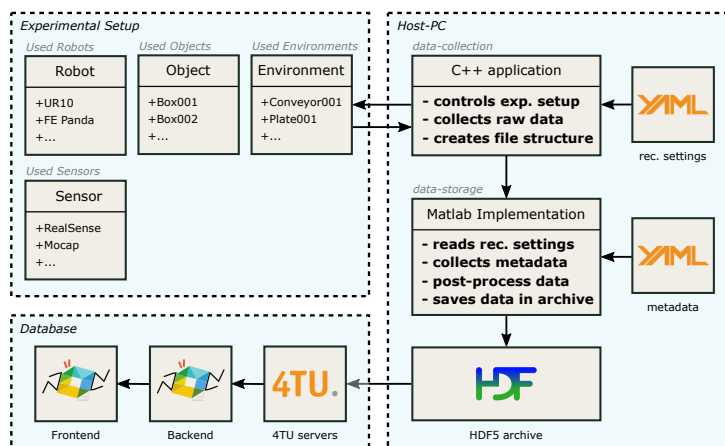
Experimental Setup

Used Robots

Robot

+UR10
+FE Panda
+...

Used Objects

Object

+Box001
+Box002
+...

Used Environments

Environment

+Conveyor001
+Plate001
+...

Used Sensors

Sensor

+RealSense
+Mocap
+...

Host-PC

data-collection

C++ application

- controls exp. setup
- collects raw data
- creates file structure

YAML

rec. settings

data-storage

Matlab Implementation

- reads rec. settings
- collects metadata
- post-process data
- saves data in archive

YAML

metadata

Database

Frontend

Backend

4TU.

4TU servers

HDF

HDF5 archive